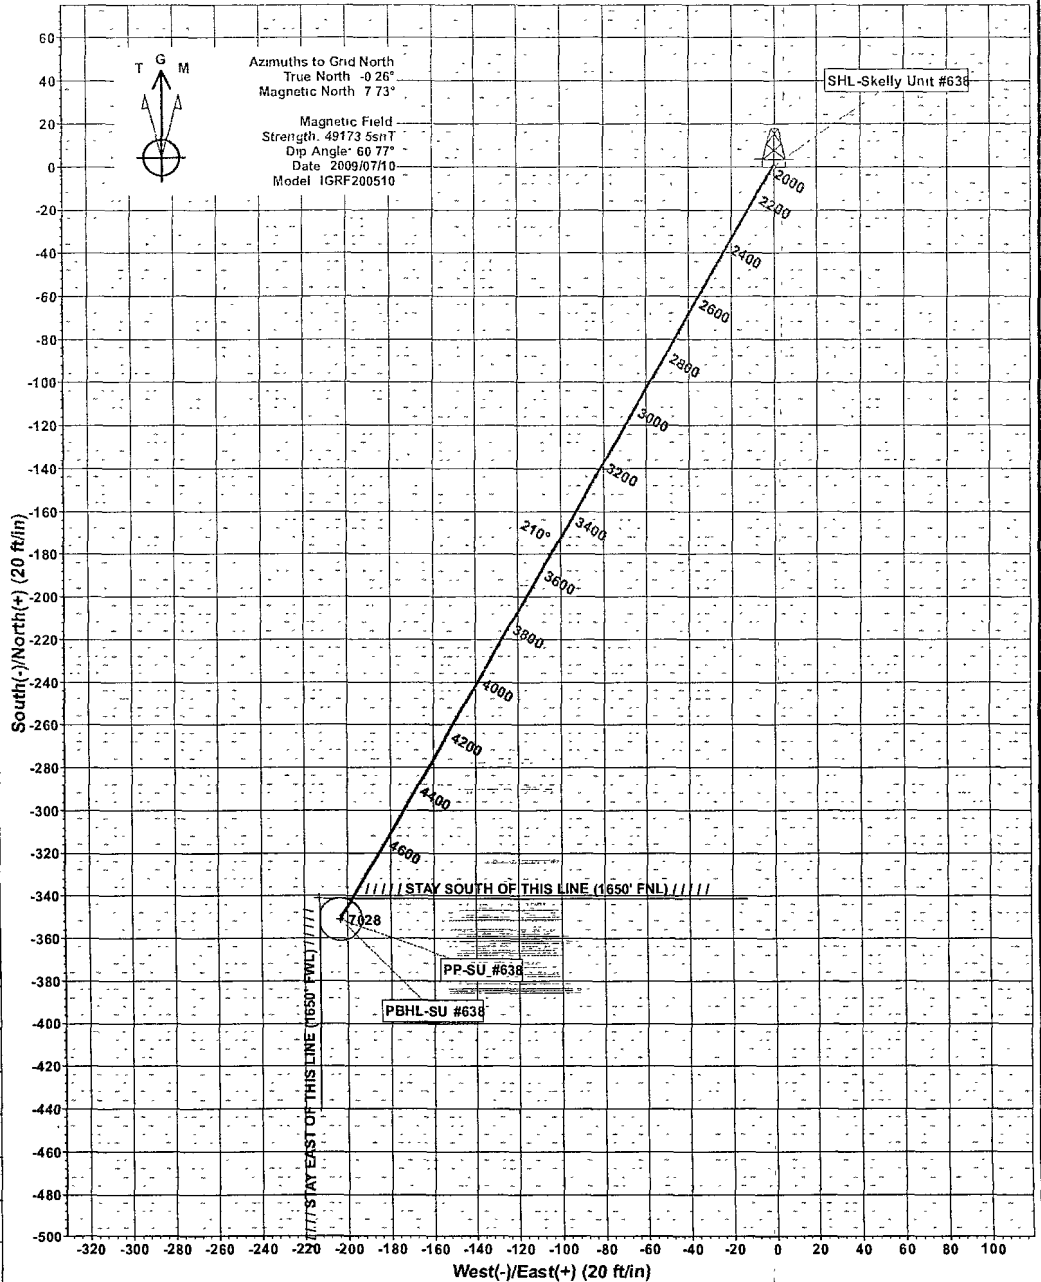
T G M

Azimuths to Grid North
True North -0 26°
Magnetic North 7 73°

Magnetic Field
Strength. 49173 5snT
Dip Angle 60 77°
Date 2009/07/10
Model IGRF200510

SHL-Skelly Unit #638

60
40
20
0
-20
-40
-60
-80
-100
-120
-140
-160
-180
-200
-220
-240
-260
-280
-300
-320
-340
-360
-380
-400
-420
-440
-460
-480
-500

South(-)/North(+) (20 ft/in)

2000
2200
2400
2600
2800
3000
3200
3400
210°
3600
3800
4000
4200
4400
4600

////// STAY SOUTH OF THIS LINE (1650' FNL) //////

7028

PP-SU #638

PBHL-SU #638

//// STAY EAST OF THIS LINE (1650' FWL) ////

-320 -300 -280 -260 -240 -220 -200 -180 -160 -140 -120 -100 -80 -60 -40 -20 0 20 40 60 80 100

West(-)/East(+) (20 ft/in)